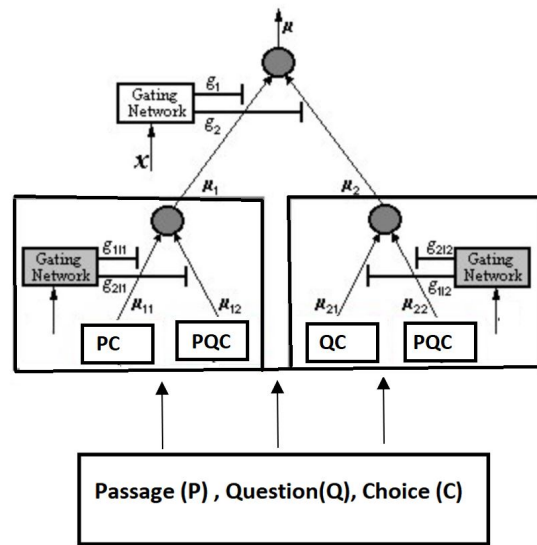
$\mu$

Gating Network

$g_1$

$g_2$

$x$

$\mu_1$

$\mu_2$

Gating Network

$g_{1|1}$

$g_{2|1}$

$\mu_{11}$

$\mu_{12}$

PC

PQC

$g_{2|2}$

$g_{1|2}$

Gating Network

$\mu_{21}$

$\mu_{22}$

QC

PQC

Passage (P) , Question(Q), Choice (C)